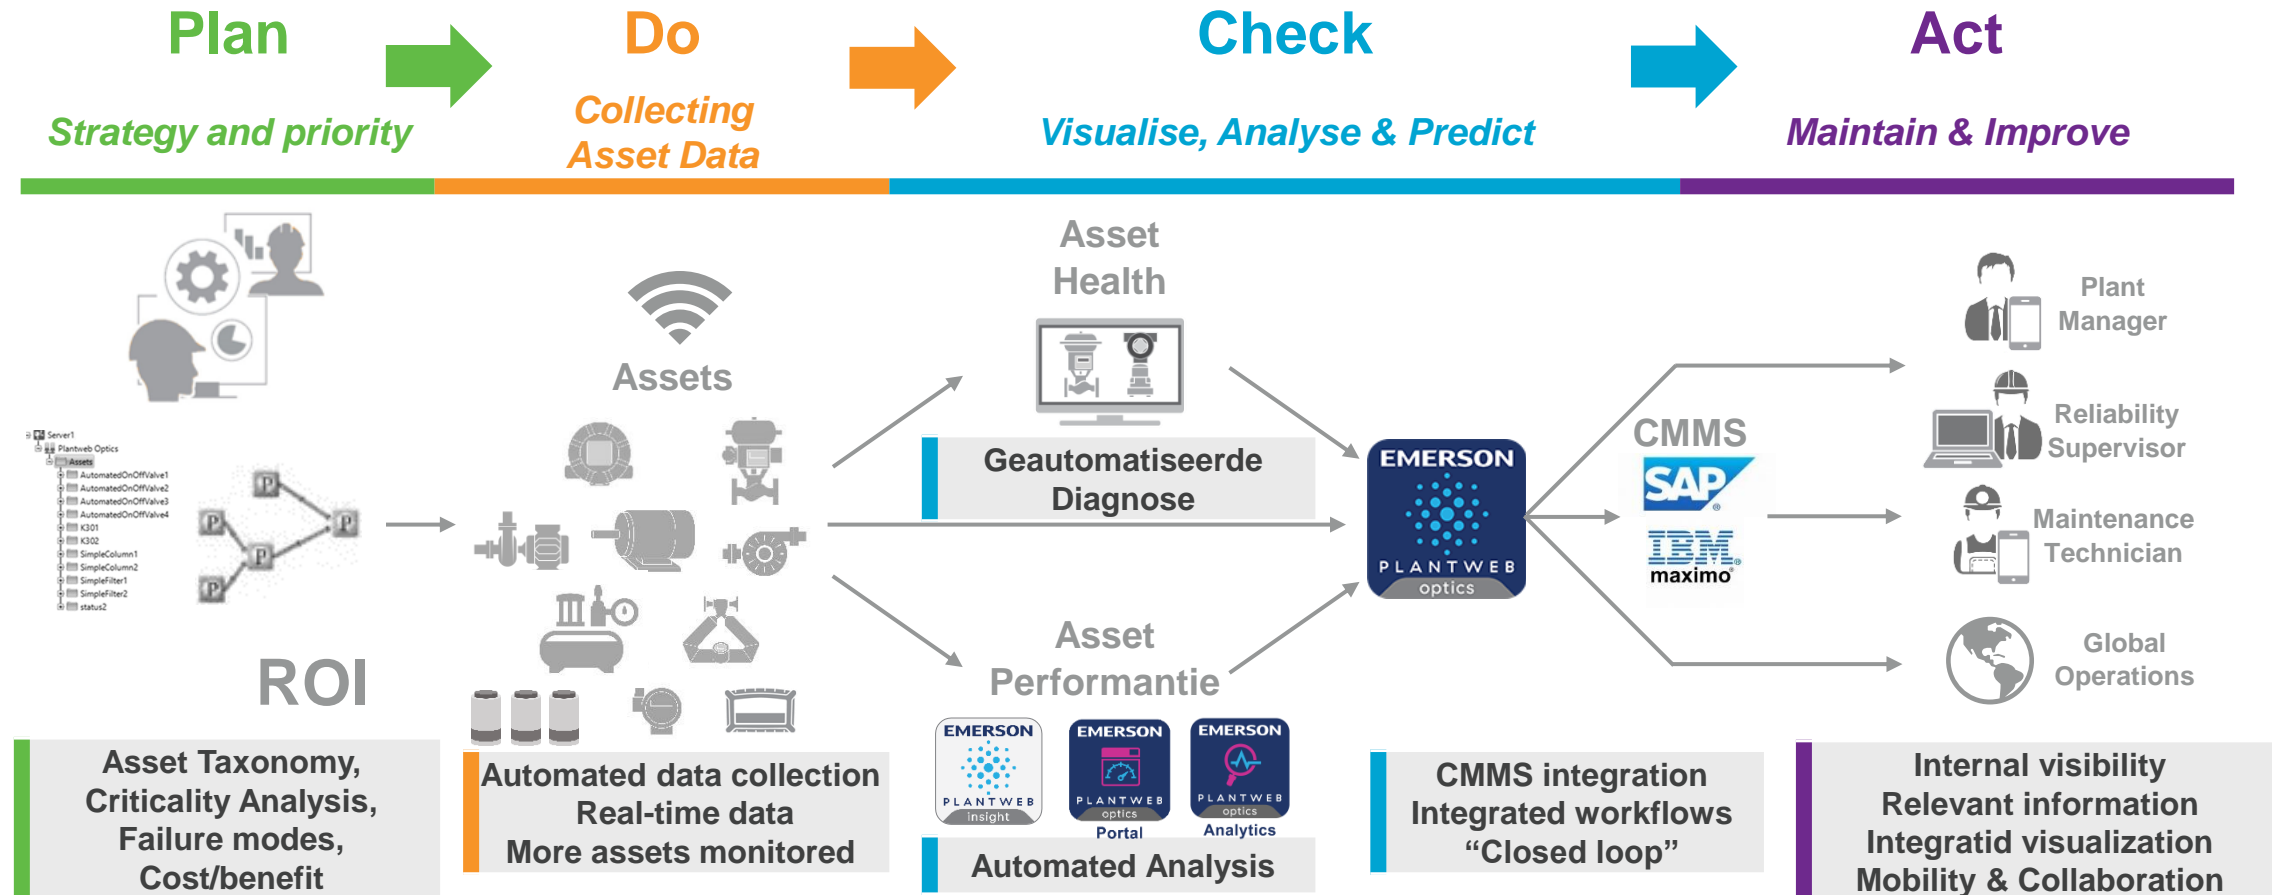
Plan

Strategy and priority

Do

Collecting Asset Data

Check

Visualise, Analyse & Predict

Act

Maintain & Improve

Server1
Plantweb Optics
Assets
AutomatedOnOffValve1
AutomatedOnOffValve2
AutomatedOnOffValve3
AutomatedOnOffValve4
K301
K302
SimpleColumn1
SimpleColumn2
SimpleFilter1
SimpleFilter2
status2

P P P P P

ROI

Asset Taxonomy, Criticality Analysis, Failure modes, Cost/benefit

Assets

Automated data collection
Real-time data
More assets monitored

Asset Health

Geautomatiseerde Diagnose

Asset Performantie

EMERSON PLANTWEB insight

EMERSON PLANTWEB optics Portal

EMERSON PLANTWEB optics Analytics

Automated Analysis

EMERSON PLANTWEB optics

CMMS

SAP

IBM maximo

CMMS integration
Integrated workflows
“Closed loop”

Plant Manager

Reliability Supervisor

Maintenance Technician

Global Operations

Internal visibility
Relevant information
Integratid visualization
Mobility & Collaboration